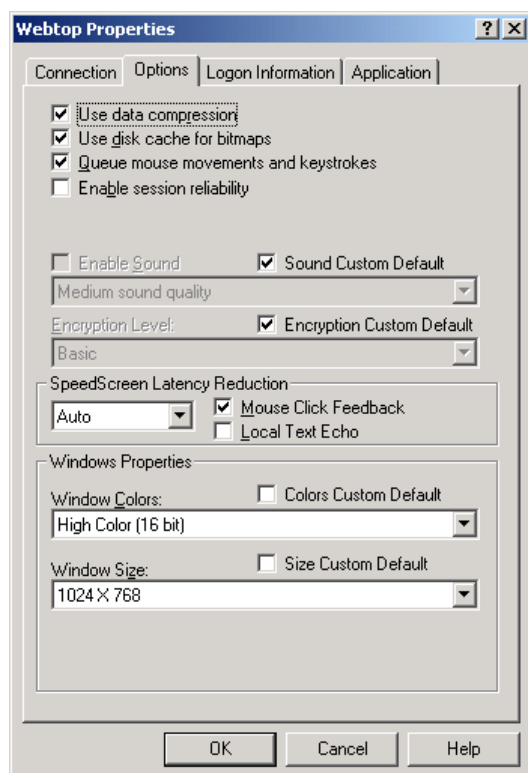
Webtop Properties

?
X

Connection
Options
Logon Information
Application

Use data compression
Use disk cache for bitmaps
Queue mouse movements and keystrokes
Enable session reliability

Enable Sound
Sound Custom Default
Medium sound quality

Encryption Level:
Encryption Custom Default
Basic

SpeedScreen Latency Reduction
Auto
Mouse Click Feedback
Local Text Echo

Windows Properties
Window Colors:
Colors Custom Default
High Color (16 bit)

Window Size:
Size Custom Default
1024 X 768

OK
Cancel
Help